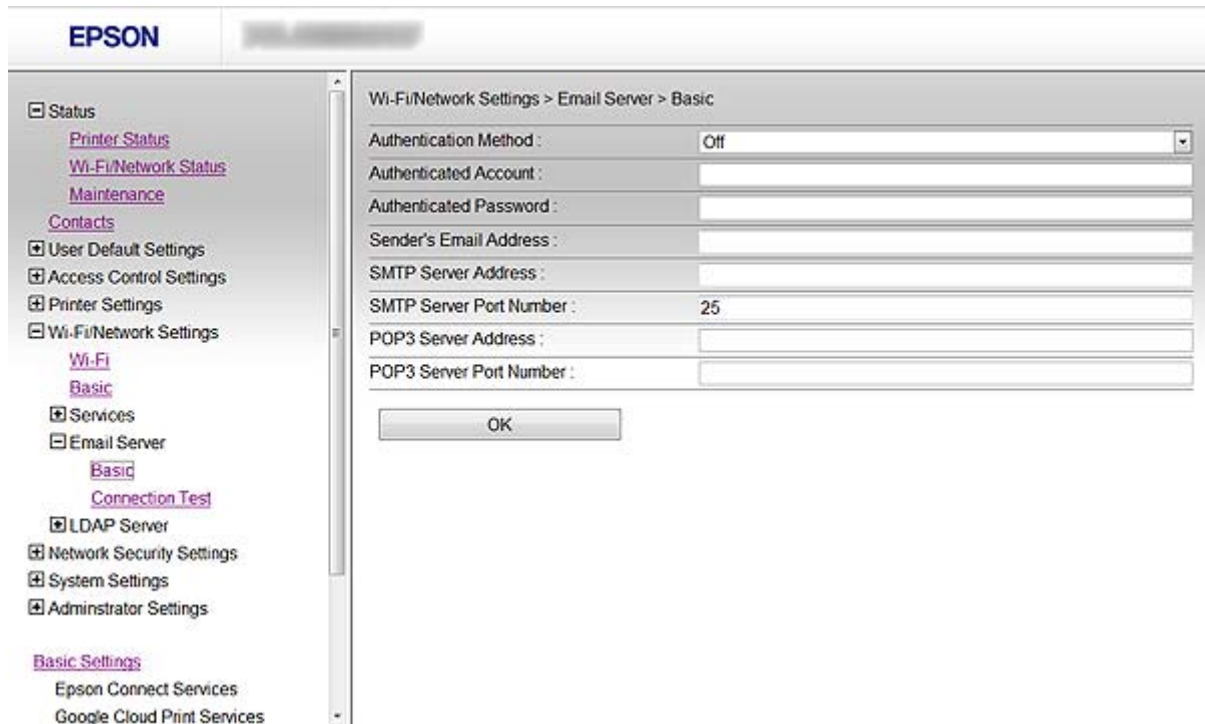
EPSON

Status
Printer Status
Wi-Fi/Network Status
Maintenance
Contacts
User Default Settings
Access Control Settings
Printer Settings
Wi-Fi/Network Settings
Wi-Fi
Basic
Services
Email Server
Basic
Connection Test
LDAP Server
Network Security Settings
System Settings
Adminstrator Settings

Basic Settings
Epson Connect Services
Google Cloud Print Services

Wi-Fi/Network Settings > Email Server > Basic

| | |
|---|---|
| Authentication Method : | Off |
| Authenticated Account : | |
| Authenticated Password : | |
| Sender's Email Address : | |
| SMTP Server Address : | |
| SMTP Server Port Number : | 25 |
| POP3 Server Address : | |
| POP3 Server Port Number : | |

OK